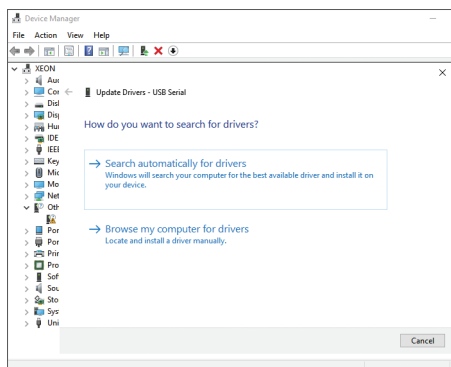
Device Manager

File Action View Help

XEON
Auc
Cor
Disl
Disp
Hui
IDE
IEEI
Key
Mic
Mo
Net
Oth
Por
Por
Prir
Pro
Sof
Sou
Sto
Sys
Uni

×

Update Drivers - USB Serial

How do you want to search for drivers?

→ Search automatically for drivers
Windows will search your computer for the best available driver and install it on your device.

→ Browse my computer for drivers
Locate and install a driver manually.

Cancel